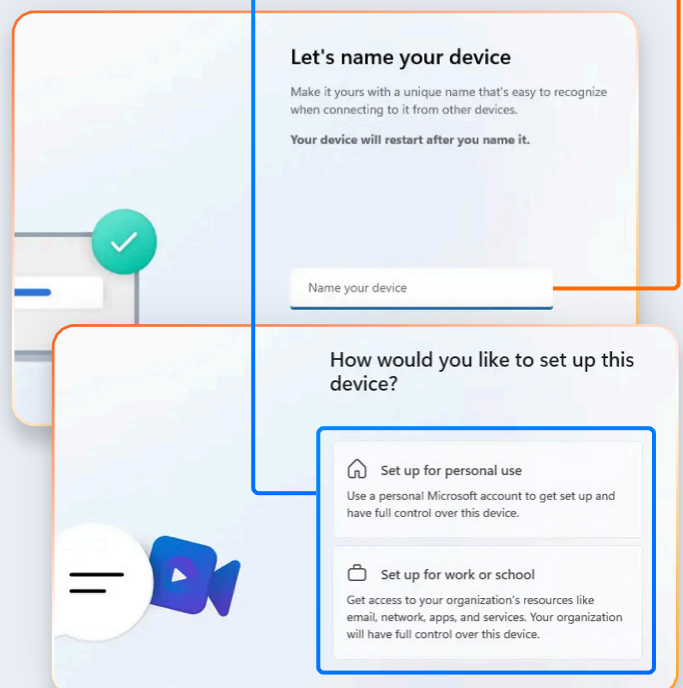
Let's name your device

Make it yours with a unique name that's easy to recognize when connecting to it from other devices.

**Your device will restart after you name it.**

Name your device

How would you like to set up this device?

Set up for personal use

Use a personal Microsoft account to get set up and have full control over this device.

Set up for work or school

Get access to your organization's resources like email, network, apps, and services. Your organization will have full control over this device.